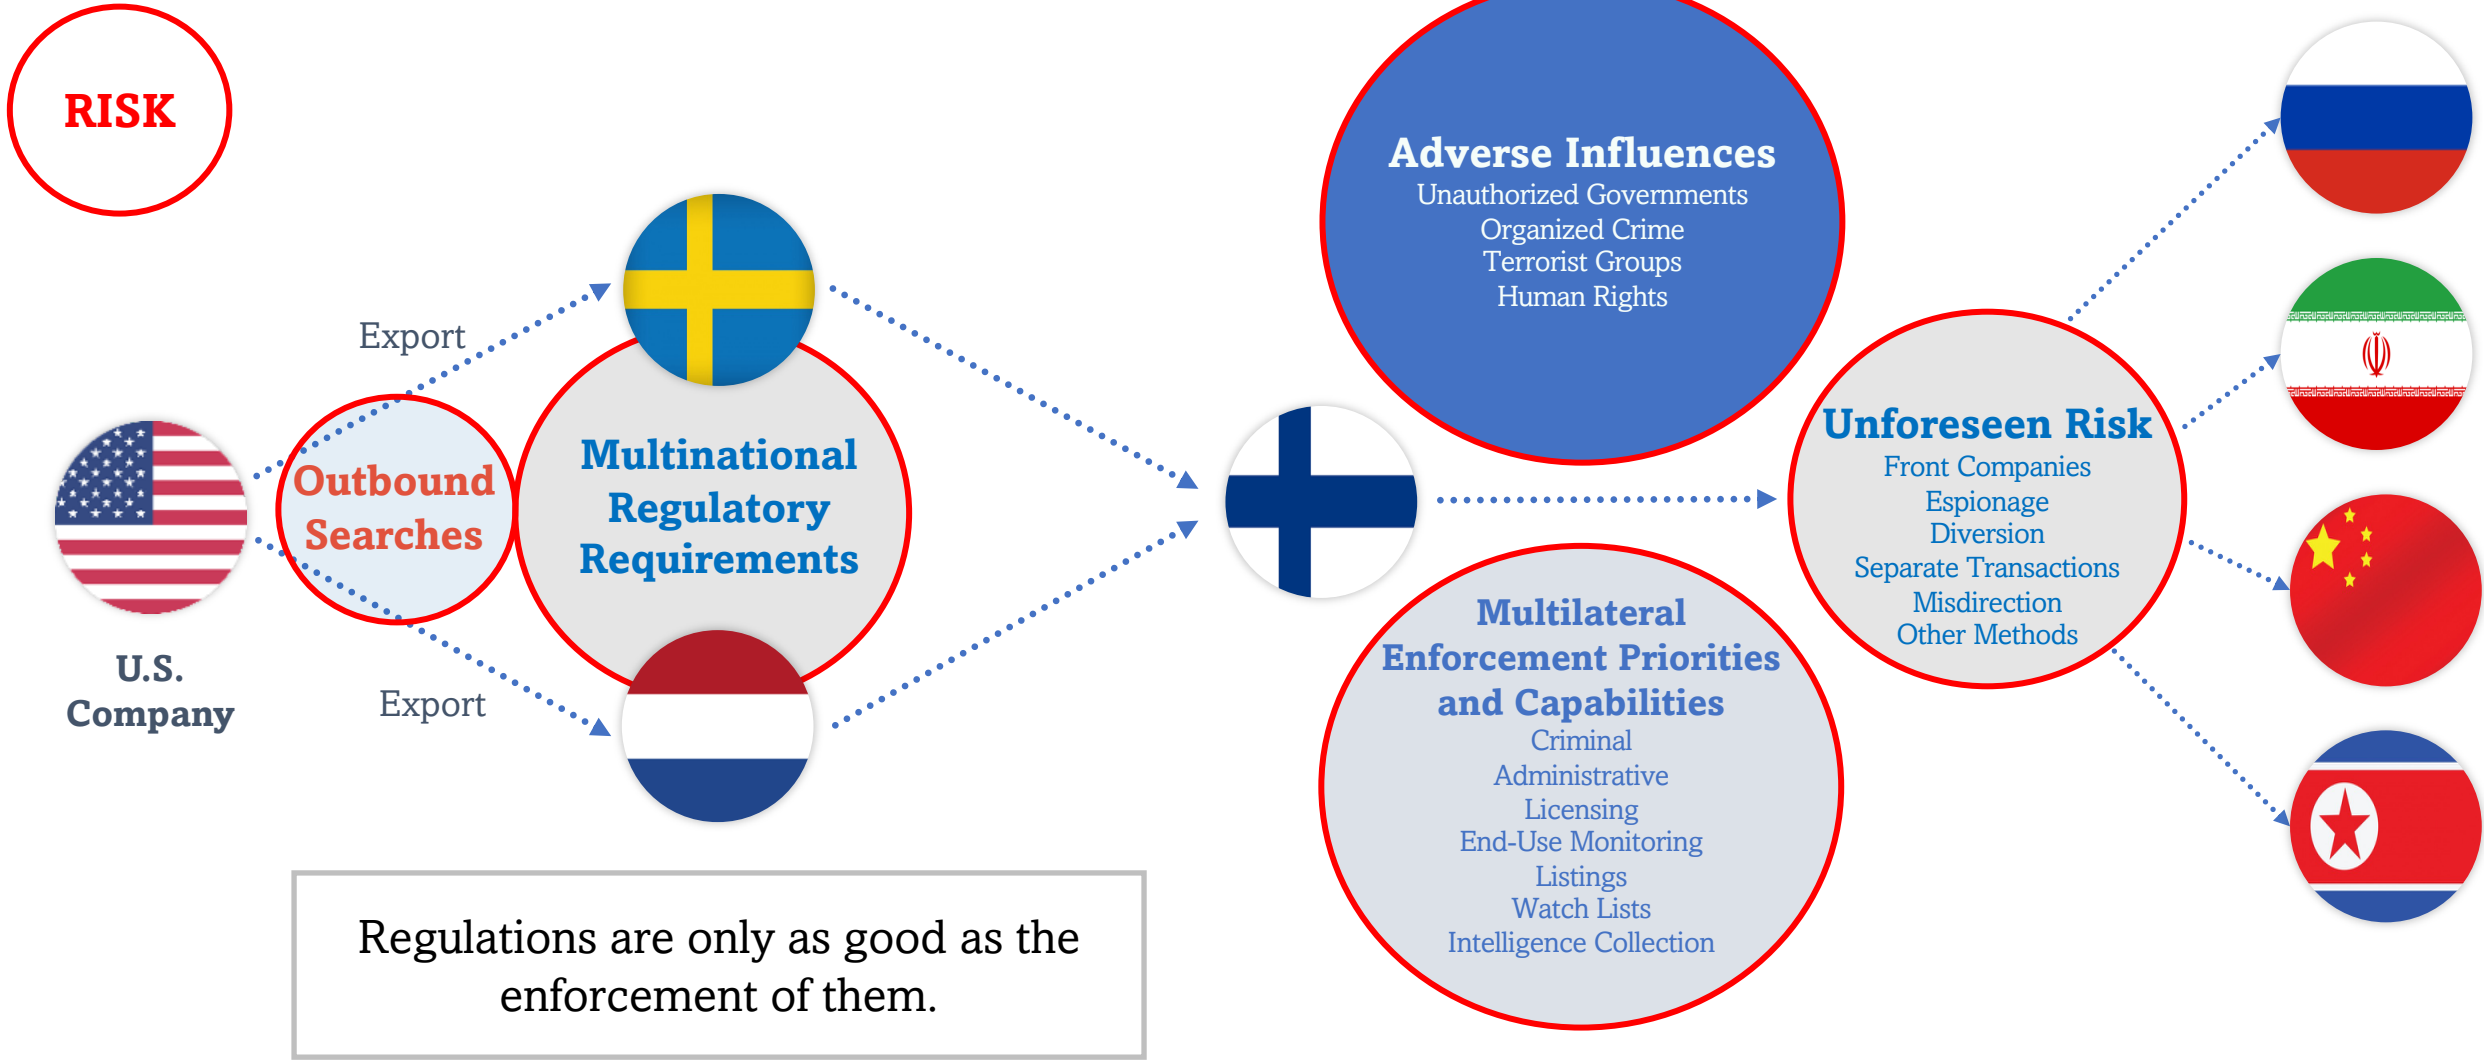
RISK

U.S. Company

Export

Export

Outbound Searches

Multinational Regulatory Requirements

Adverse Influences
Unauthorized Governments
Organized Crime
Terrorist Groups
Human Rights

Multilateral Enforcement Priorities and Capabilities
Criminal
Administrative
Licensing
End-Use Monitoring
Listings
Watch Lists
Intelligence Collection

Unforeseen Risk
Front Companies
Espionage
Diversion
Separate Transactions
Misdirection
Other Methods

Regulations are only as good as the enforcement of them.